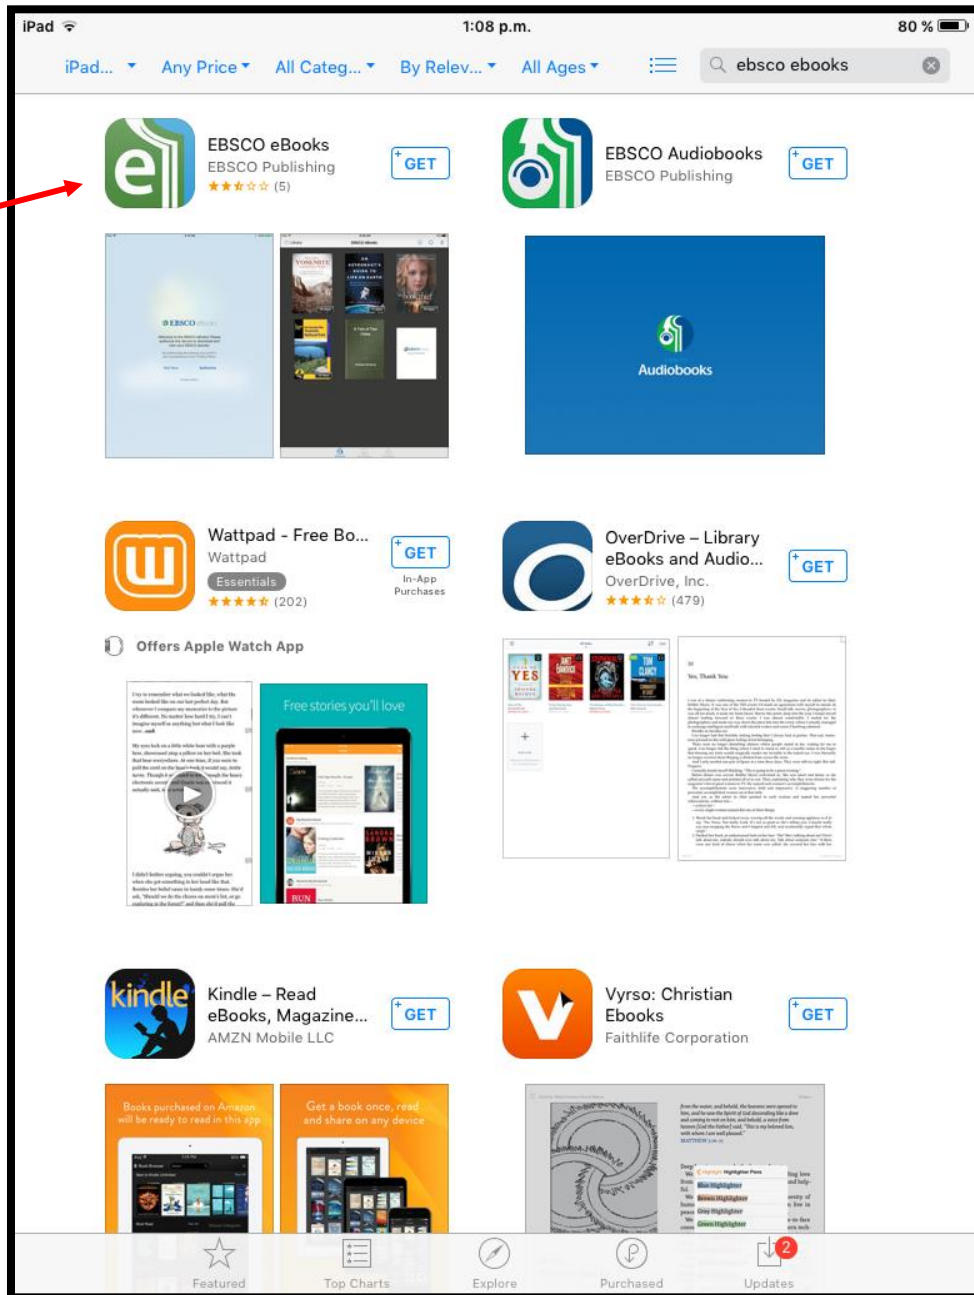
iPad 1:08 p.m. 80 %

iPad... Any Price All Categ... By Relev... All Ages ebsco ebooks

EBSCO eBooks
EBSCO Publishing
(5)
GET

EBSCO Audiobooks
EBSCO Publishing
GET

Audiobooks

Wattpad - Free Bo...
Wattpad
Essentials
(202)
GET
In-App Purchases

Offers Apple Watch App

Free stories you'll love

OverDrive – Library eBooks and Audio...
OverDrive, Inc.
(479)
GET

Kindle – Read eBooks, Magazine...
AMZN Mobile LLC
GET

Vyrso: Christian Ebooks
Faithlife Corporation
GET

Books purchased on Amazon will be ready to read in this app

Get a book once, read and share on any device

Featured Top Charts Explore Purchased Updates 2